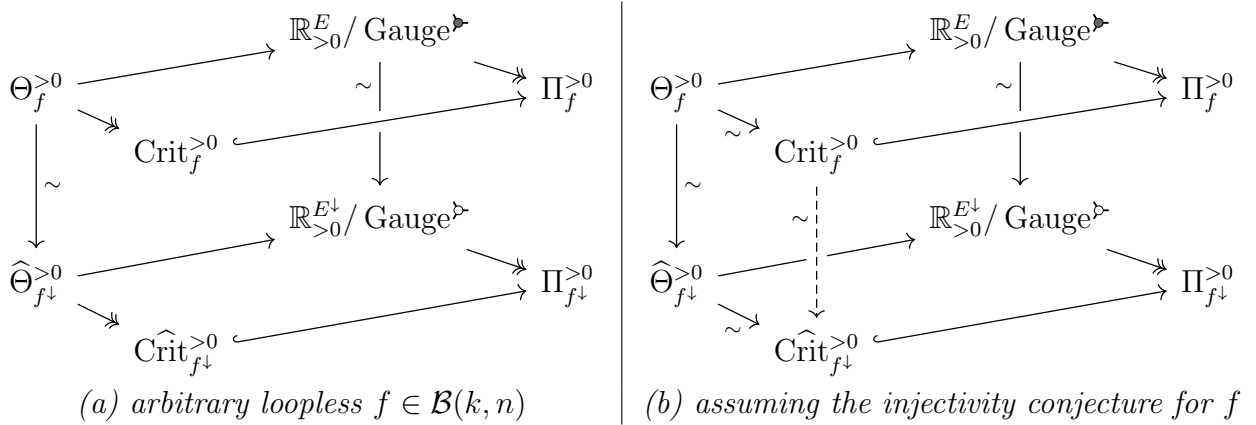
$\mathbb{R}^{E}_{>0}/\,\text{Gauge}^{\bullet}$

$\Theta_f^{>0}$ $\sim$ $\Pi_f^{>0}$

$\text{Crit}_f^{>0}$

$\sim$

$\mathbb{R}^{E^{\downarrow}}_{>0}/\,\text{Gauge}^{\circ}$

$\widehat{\Theta}_{f^{\downarrow}}^{>0}$ $\Pi_{f^{\downarrow}}^{>0}$

$\widehat{\text{Crit}}_{f^{\downarrow}}^{>0}$

(a) arbitrary loopless $f \in \mathcal{B}(k,n)$

$\mathbb{R}^{E}_{>0}/\,\text{Gauge}^{\bullet}$

$\Theta_f^{>0}$ $\sim$ $\Pi_f^{>0}$

$\sim$ $\text{Crit}_f^{>0}$

$\sim$ $\sim$

$\mathbb{R}^{E^{\downarrow}}_{>0}/\,\text{Gauge}^{\circ}$

$\widehat{\Theta}_{f^{\downarrow}}^{>0}$ $\Pi_{f^{\downarrow}}^{>0}$

$\sim$ $\widehat{\text{Crit}}_{f^{\downarrow}}^{>0}$

(b) assuming the injectivity conjecture for $f$